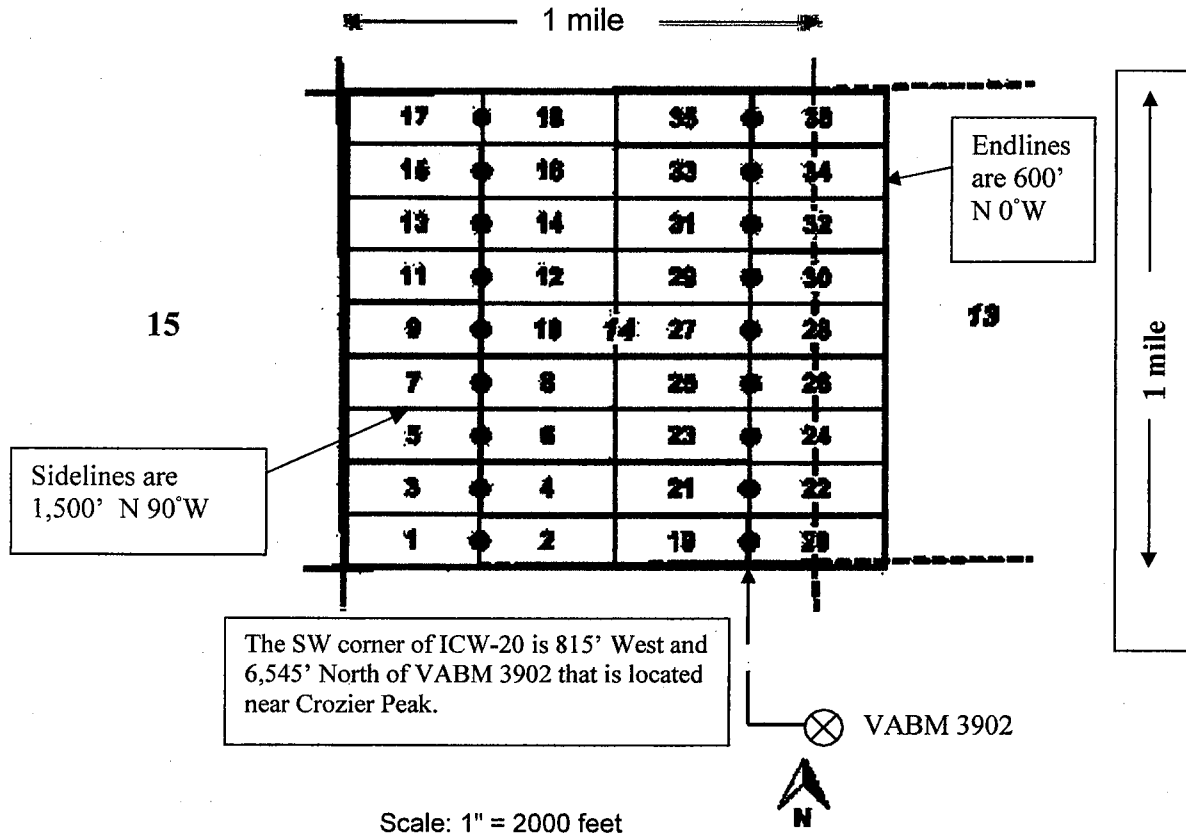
1 mile

| 17 | 18 | 35 | 36 |
|---|---|---|---|
| 15 | 16 | 33 | 34 |
| 13 | 14 | 31 | 32 |
| 11 | 12 | 29 | 30 |
| 9 | 10 | 27 | 28 |
| 7 | 8 | 25 | 26 |
| 5 | 6 | 23 | 24 |
| 3 | 4 | 21 | 22 |
| 1 | 2 | 19 | 20 |

Endlines are 600' N 0˚W

15

14

13

1 mile

Sidelines are 1,500' N 90˚W

The SW corner of ICW-20 is 815' West and 6,545' North of VABM 3902 that is located near Crozier Peak.

VABM 3902

Scale: 1" = 2000 feet

N